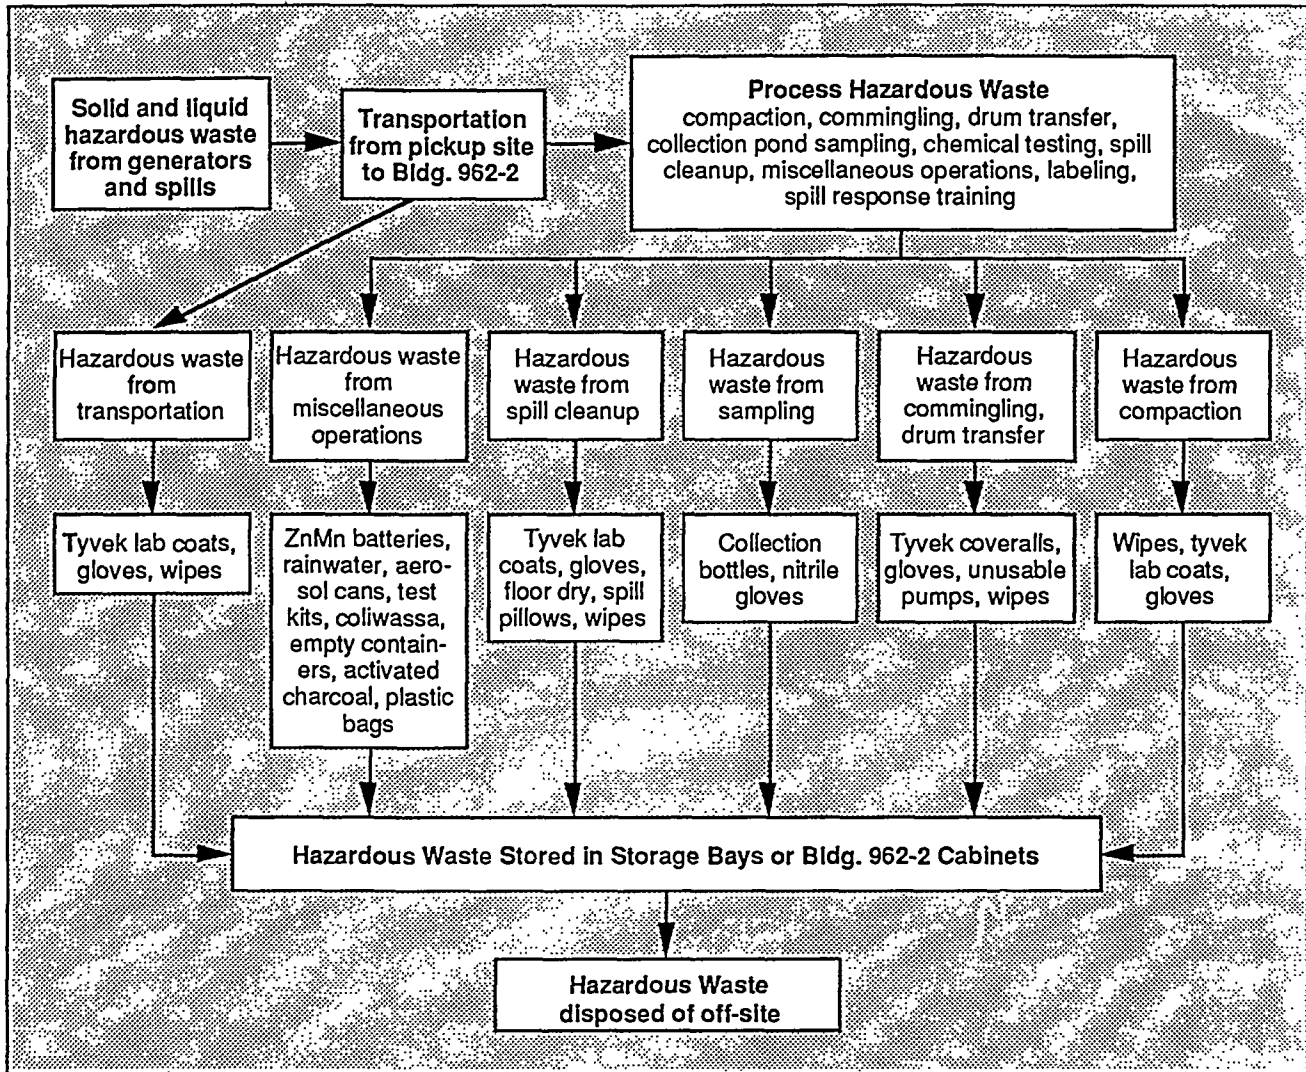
Solid and liquid hazardous waste from generators and spills

Transportation from pickup site to Bldg. 962-2

Process Hazardous Waste
compaction, commingling, drum transfer, collection pond sampling, chemical testing, spill cleanup, miscellaneous operations, labeling, spill response training

Hazardous waste from transportation

Hazardous waste from miscellaneous operations

Hazardous waste from spill cleanup

Hazardous waste from sampling

Hazardous waste from commingling, drum transfer

Hazardous waste from compaction

Tyvek lab coats, gloves, wipes

ZnMn batteries, rainwater, aerosol cans, test kits, coliwassa, empty containers, activated charcoal, plastic bags

Tyvek lab coats, gloves, floor dry, spill pillows, wipes

Collection bottles, nitrile gloves

Tyvek coveralls, gloves, unusable pumps, wipes

Wipes, tyvek lab coats, gloves

Hazardous Waste Stored in Storage Bays or Bldg. 962-2 Cabinets

Hazardous Waste disposed of off-site